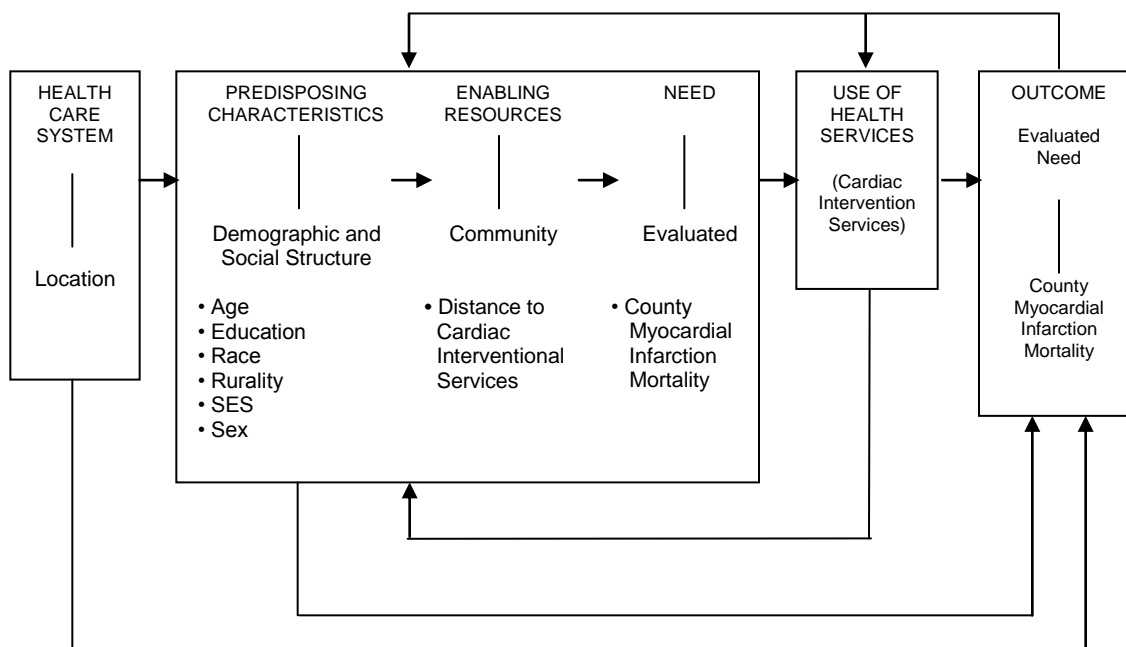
HEALTH CARE SYSTEM

Location

PREDISPOSING CHARACTERISTICS

Demographic and Social Structure

• Age
• Education
• Race
• Rurality
• SES
• Sex

ENABLING RESOURCES

Community

• Distance to Cardiac Interventional Services

NEED

Evaluated

• County Myocardial Infarction Mortality

USE OF HEALTH SERVICES

(Cardiac Intervention Services)

OUTCOME

Evaluated Need

County Myocardial Infarction Mortality